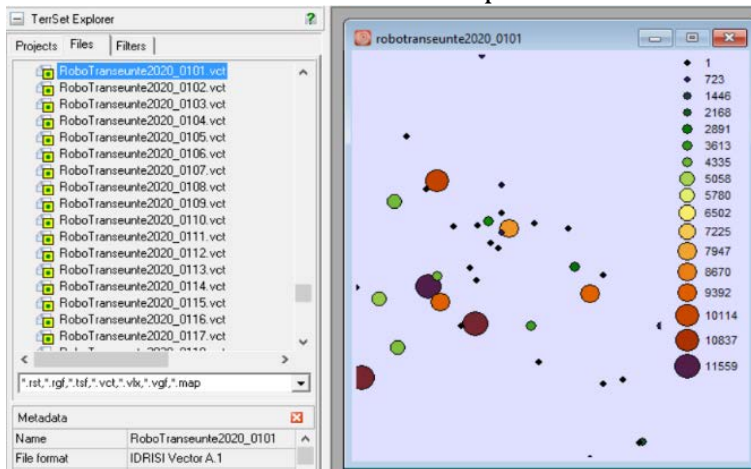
TerrSet Explorer

Projects | Files | Filters

RoboTranseunte2020_0101.vct
RoboTranseunte2020_0102.vct
RoboTranseunte2020_0103.vct
RoboTranseunte2020_0104.vct
RoboTranseunte2020_0105.vct
RoboTranseunte2020_0106.vct
RoboTranseunte2020_0107.vct
RoboTranseunte2020_0108.vct
RoboTranseunte2020_0109.vct
RoboTranseunte2020_0110.vct
RoboTranseunte2020_0111.vct
RoboTranseunte2020_0112.vct
RoboTranseunte2020_0113.vct
RoboTranseunte2020_0114.vct
RoboTranseunte2020_0115.vct
RoboTranseunte2020_0116.vct
RoboTranseunte2020_0117.vct

*.rst,*.rgf,*.tsf,*.vct,*.vlx,*.vgf,*.map

Metadata

| Name | RoboTranseunte2020_0101 |
|---|---|
| File format | IDRISI Vector A.1 |

robotranseunte2020_0101

1
723
1446
2168
2891
3613
4335
5058
5780
6502
7225
7947
8670
9392
10114
10837
11559